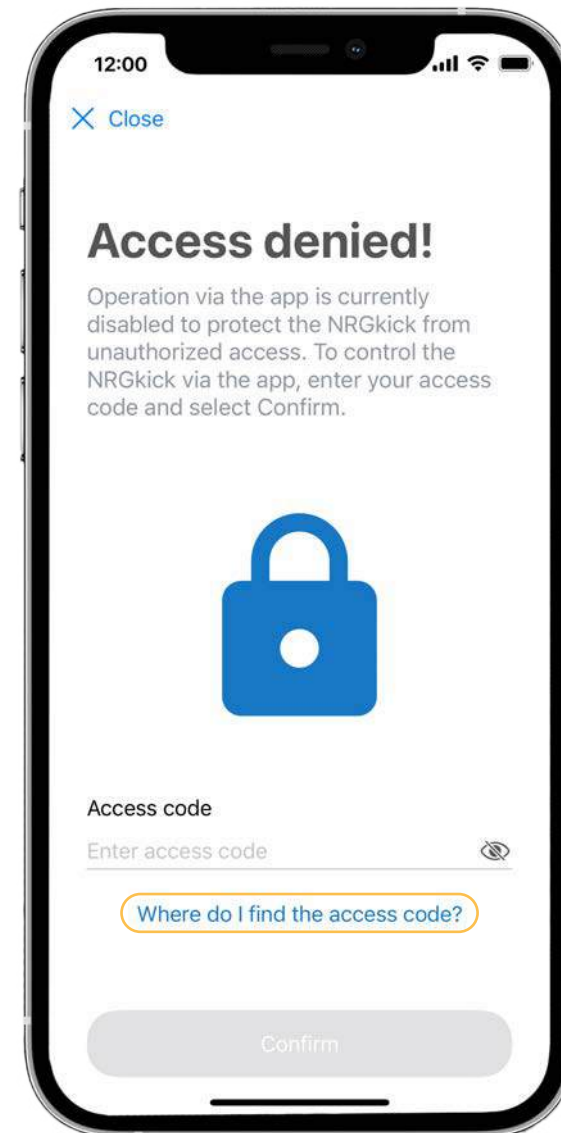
12:00

Close

Access denied!

Operation via the app is currently disabled to protect the NRGkick from unauthorized access. To control the NRGkick via the app, enter your access code and select Confirm.

Access code

Enter access code

Where do I find the access code?

Confirm